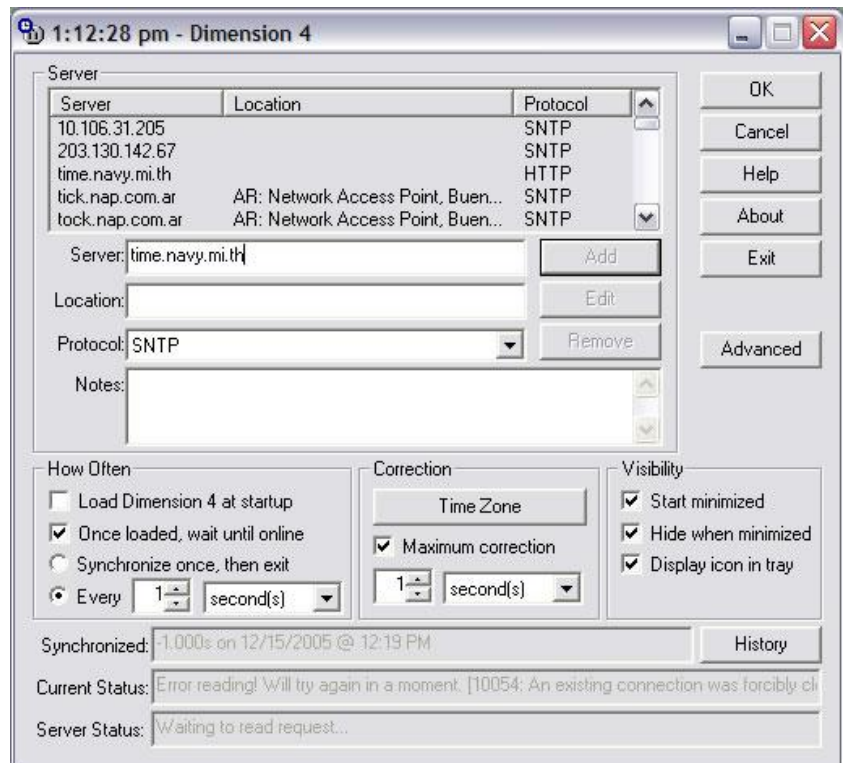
1:12:28 pm - Dimension 4

Server

| Server | Location | Protocol |
|---|---|---|
| 10.106.31.205 | | SNTP |
| 203.130.142.67 | | SNTP |
| time.navy.mi.th | | HTTP |
| tick.nap.com.ar | AR: Network Access Point, Buen... | SNTP |
| tock.nap.com.ar | AR: Network Access Point, Buen... | SNTP |

Server: time.navy.mi.th
Add
Location:
Edit
Protocol: SNTP
Remove
Notes:

OK
Cancel
Help
About
Exit
Advanced

How Often
Load Dimension 4 at startup
Once loaded, wait until online
Synchronize once, then exit
Every 1 second(s)

Correction
Time Zone
Maximum correction
1 second(s)

Visibility
Start minimized
Hide when minimized
Display icon in tray

Synchronized: -1.000s on 12/15/2005 @ 12:19 PM
History
Current Status: Error reading! Will try again in a moment. [10054: An existing connection was forcibly cl
Server Status: Waiting to read request...